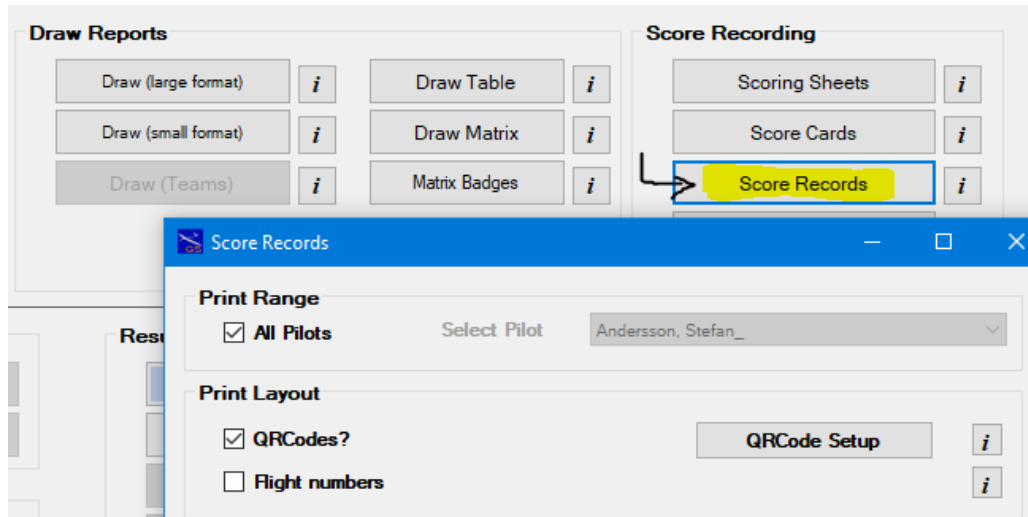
Draw Reports

Draw (large format) i
Draw (small format) i
Draw (Teams) i

Draw Table i
Draw Matrix i
Matrix Badges i

Score Recording

Scoring Sheets i
Score Cards i
Score Records i

Resu

Score Records

Print Range
☑ All Pilots
Select Pilot
Andersson, Stefan_

Print Layout
☑ QRCodes?
QRCode Setup i
☐ Flight numbers i